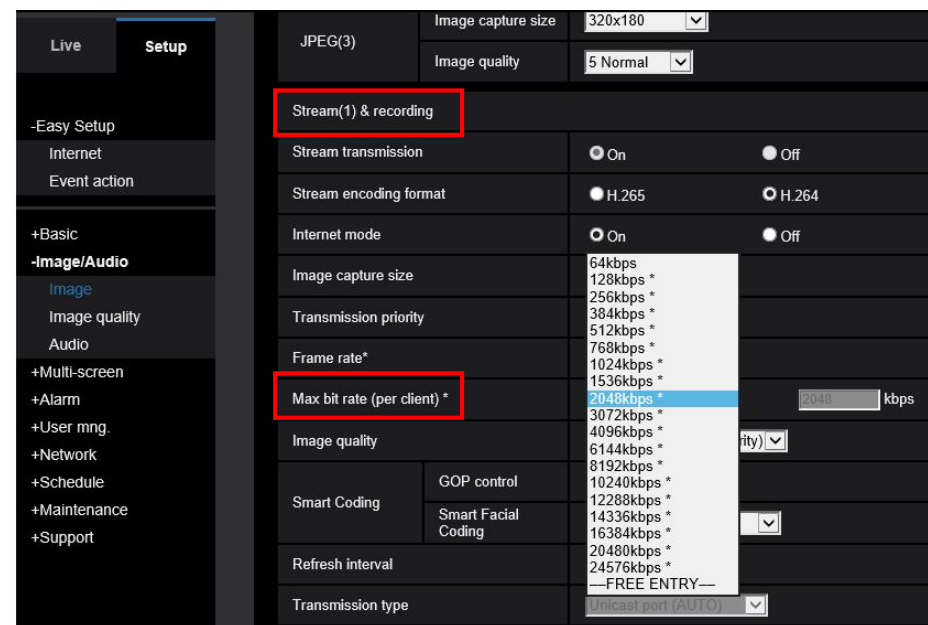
Live
Setup

-Easy Setup
Internet
Event action

+Basic
-Image/Audio
Image
Image quality
Audio
+Multi-screen
+Alarm
+User mng.
+Network
+Schedule
+Maintenance
+Support

| JPEG(3) | Image capture size | 320x180 | |
|---|---|---|---|
| | Image quality | 5 Normal | |

Stream(1) & recording

| Stream transmission | On | Off |
|---|---|---|
| Stream encoding format | H.265 | H.264 |
| Internet mode | On | Off |
| Image capture size | | |
| Transmission priority | | |
| Frame rate* | | |
| Max bit rate (per client) * | 2048 | kbps |
| Image quality | rity) | |
| Smart Coding — GOP control | | |
| Smart Coding — Smart Facial Coding | | |
| Refresh interval | | |
| Transmission type | Unicast port (AUTO) | |

64kbps
128kbps *
256kbps *
384kbps *
512kbps *
768kbps *
1024kbps *
1536kbps *
2048kbps *
3072kbps *
4096kbps *
6144kbps *
8192kbps *
10240kbps *
12288kbps *
14336kbps *
16384kbps *
20480kbps *
24576kbps *
—FREE ENTRY—